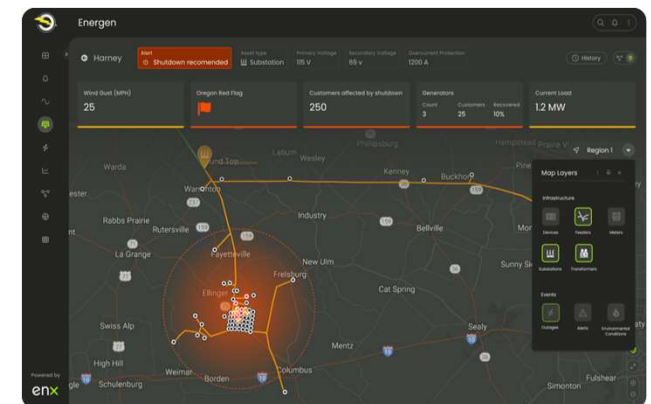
Energen

Harney

Alert
Shutdown recomended

Asset type
Substation

Primary Voltage
115 V

Secondary Voltage
69 v

Overcurrent Protection
1200 A

History

Wind Gust (MPH)
25

Oregon Red Flag

Customers affected by shutdown
250

Generators
Count 3
Customers 25
Recovered 10%

Current Load
1.2 MW

Region 1

Map Layers

Infrastructure
Devices
Feeders
Meters
Substations
Transformers

Events
Outages
Alerts
Environmental Conditions

Warda
Round Top
Latium
Wesley
Phillipsburg
Kenney
Buckhorn
Warrenton
Hempstead
Pine
ester
Rabbs Prairie
Rutersville
Industry
Bellville
La Grange
Fayetteville
New Ulm
Sunny Si
Frelsburg
Ellinger
Cat Spring
Swiss Alp
Sealy
Mentz
High Hill
Weimar
Borden
Columbus
Schulenburg
Simonton
Fulshear

Powered by
enx